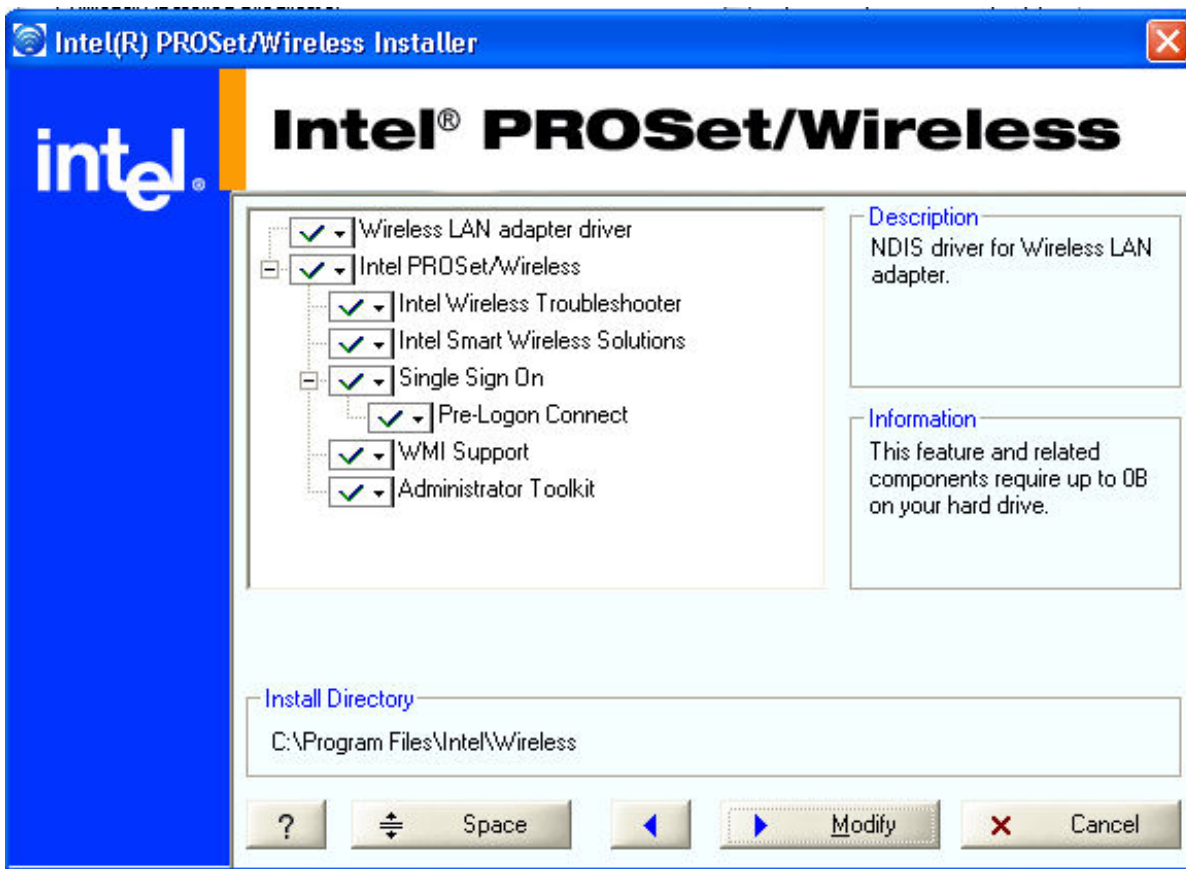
Intel(R) PROSet/Wireless Installer

intel.

Intel® PROSet/Wireless

Wireless LAN adapter driver
Intel PROSet/Wireless
Intel Wireless Troubleshooter
Intel Smart Wireless Solutions
Single Sign On
Pre-Logon Connect
WMI Support
Administrator Toolkit

Description
NDIS driver for Wireless LAN adapter.

Information
This feature and related components require up to 0B on your hard drive.

Install Directory
C:\Program Files\Intel\Wireless

?
Space
Modify
Cancel